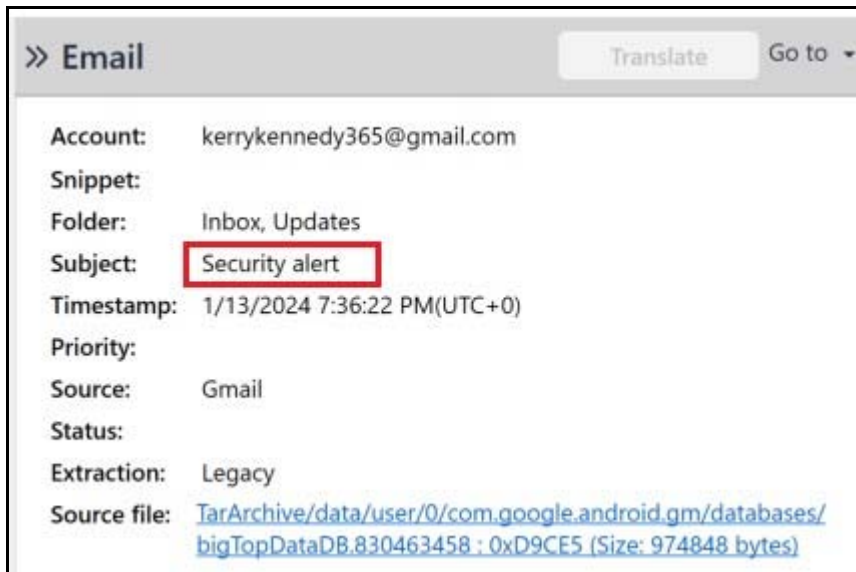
» Email

Translate

Go to

| | |
|---|---|
| Account: | kerrykennedy365@gmail.com |
| Snippet: | |
| Folder: | Inbox, Updates |
| Subject: | Security alert |
| Timestamp: | 1/13/2024 7:36:22 PM(UTC+0) |
| Priority: | |
| Source: | Gmail |
| Status: | |
| Extraction: | Legacy |
| Source file: | TarArchive/data/user/0/com.google.android.gm/databases/bigTopDataDB.830463458 : 0xD9CE5 (Size: 974848 bytes) |